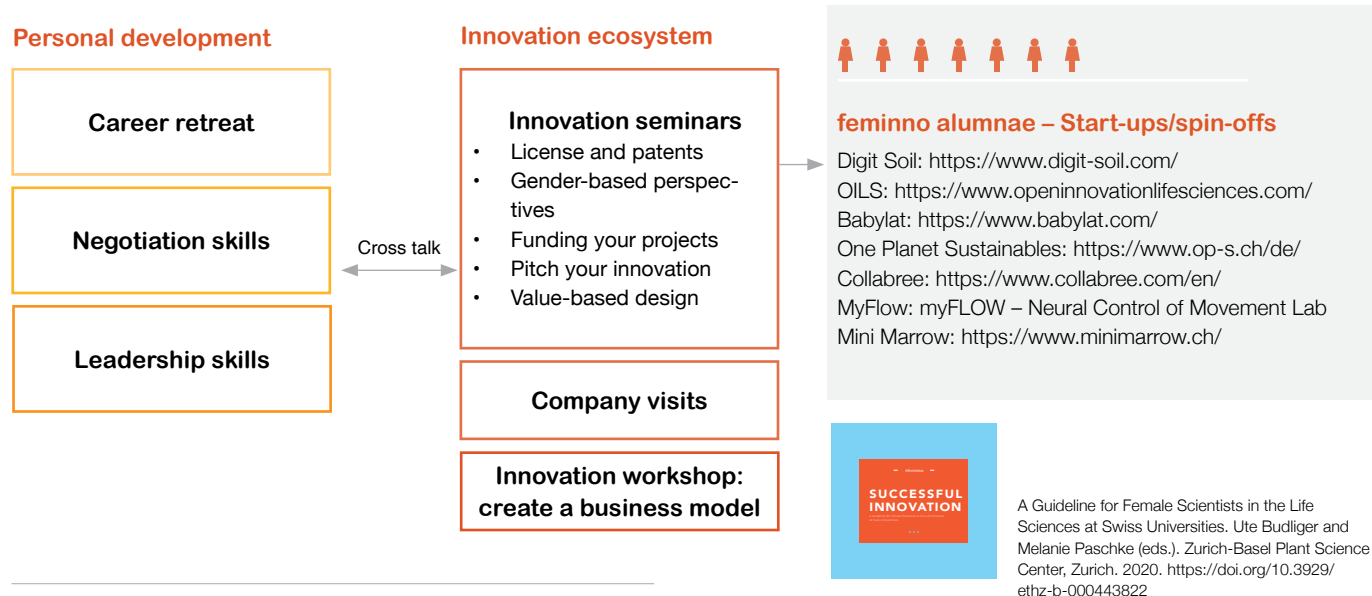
Personal development

Career retreat

Negotiation skills

Leadership skills

Cross talk

Innovation ecosystem

Innovation seminars
- License and patents
- Gender-based perspectives
- Funding your projects
- Pitch your innovation
- Value-based design

Company visits

Innovation workshop: create a business model

feminno alumnae – Start-ups/spin-offs

Digit Soil: https://www.digit-soil.com/
OILS: https://www.openinnovationlifesciences.com/
Babylat: https://www.babylat.com/
One Planet Sustainables: https://www.op-s.ch/de/
Collabree: https://www.collabree.com/en/
MyFlow: myFLOW – Neural Control of Movement Lab
Mini Marrow: https://www.minimarrow.ch/

SUCCESSFUL INNOVATION

A Guideline for Female Scientists in the Life Sciences at Swiss Universities. Ute Budliger and Melanie Paschke (eds.). Zurich-Basel Plant Science Center, Zurich. 2020. https://doi.org/10.3929/ethz-b-000443822